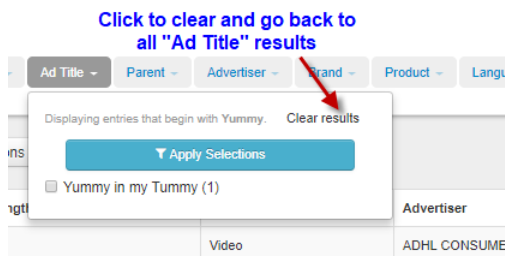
Click to clear and go back to all "Ad Title" results

Ad Title Parent Advertiser Brand Product Langu

Displaying entries that begin with Yummy. Clear results

Apply Selections

Yummy in my Tummy (1)

ons

ngth

Advertiser

Video

ADHL CONSUME